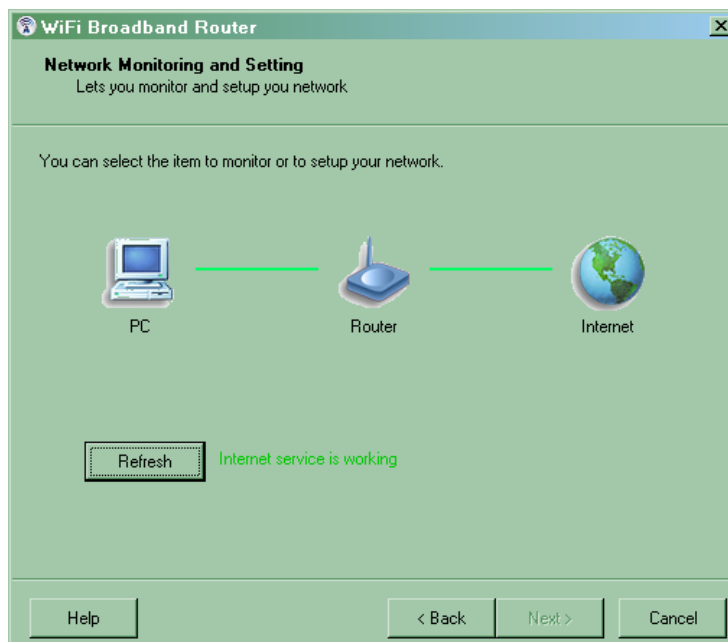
WiFi Broadband Router

Network Monitoring and Setting
Lets you monitor and setup you network

You can select the item to monitor or to setup your network.

PC

Router

Internet

Refresh

Internet service is working

Help

< Back

Next >

Cancel